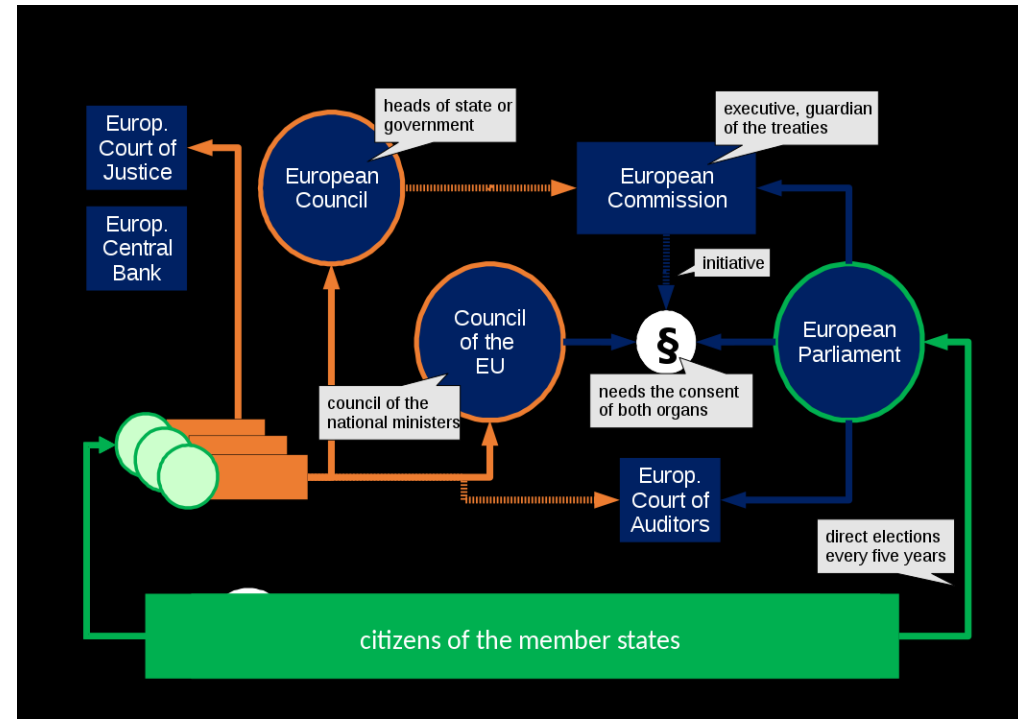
Europ. Court of Justice

Europ. Central Bank

heads of state or government

European Council

executive, guardian of the treaties

European Commission

initiative

Council of the EU

§

European Parliament

council of the national ministers

needs the consent of both organs

Europ. Court of Auditors

direct elections every five years

citizens of the member states